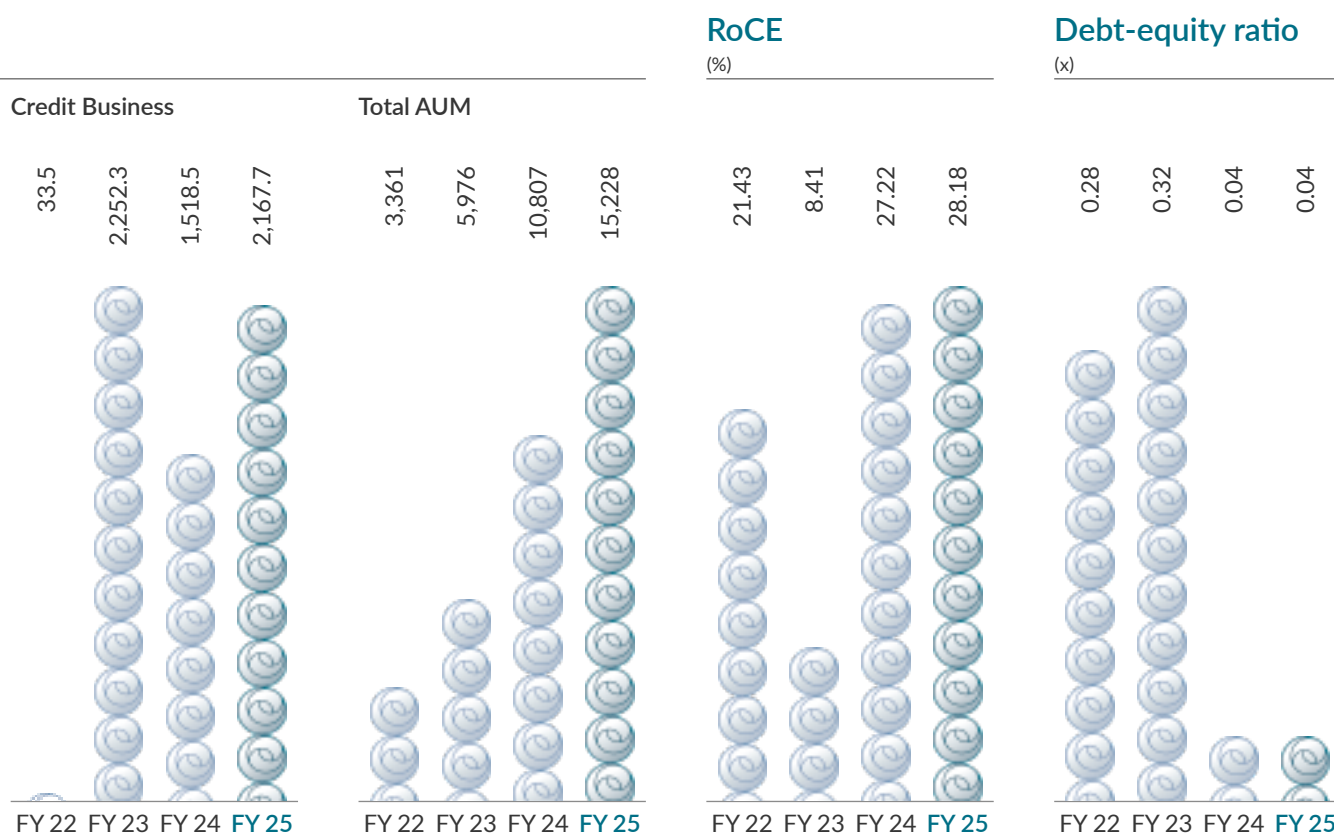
RoCE
(%)

Debt-equity ratio
(x)

Credit Business

33.5
2,252.3
1,518.5
2,167.7

FY 22 FY 23 FY 24 FY 25

Total AUM

3,361
5,976
10,807
15,228

FY 22 FY 23 FY 24 FY 25

21.43
8.41
27.22
28.18

FY 22 FY 23 FY 24 FY 25

0.28
0.32
0.04
0.04

FY 22 FY 23 FY 24 FY 25